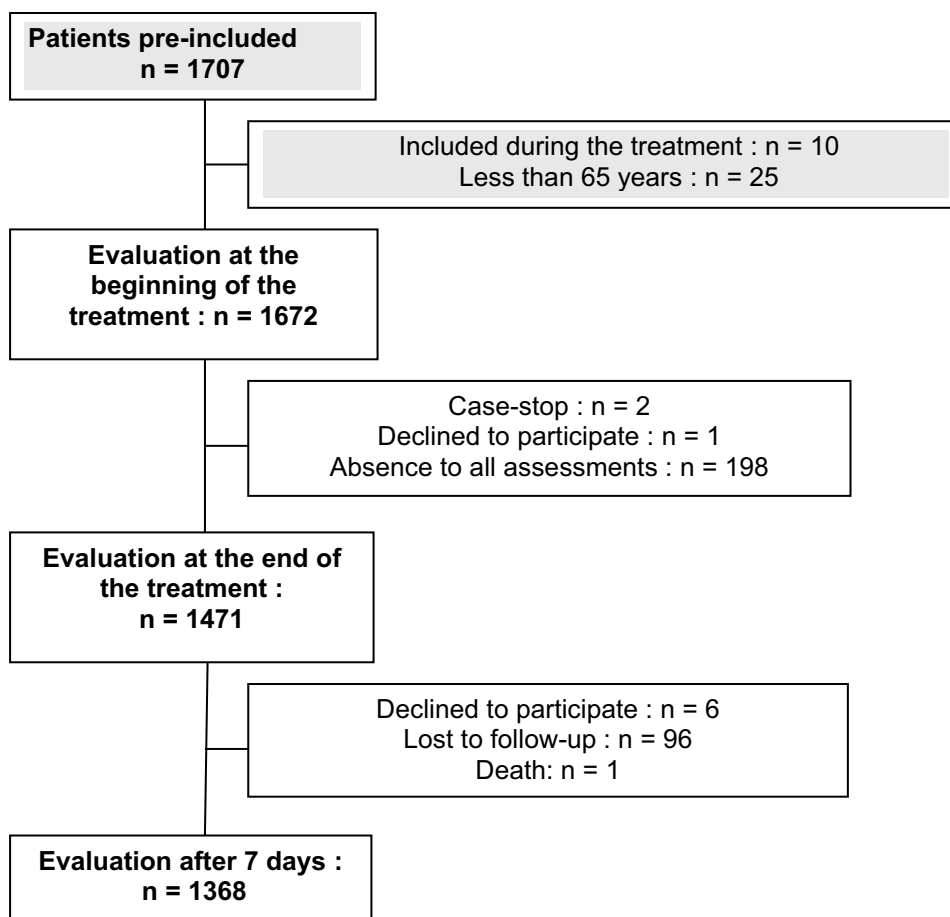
Patients pre-included
n = 1707

Included during the treatment : n = 10
Less than 65 years : n = 25

Evaluation at the beginning of the treatment : n = 1672

Case-stop : n = 2
Declined to participate : n = 1
Absence to all assessments : n = 198

Evaluation at the end of the treatment :
n = 1471

Declined to participate : n = 6
Lost to follow-up : n = 96
Death: n = 1

Evaluation after 7 days :
n = 1368